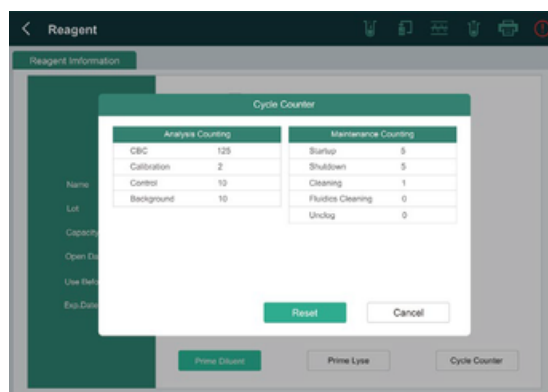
Reagent

Reagent Information

Cycle Counter

| Analysis Counting | |
|---|---|
| CBC | 125 |
| Calibration | 2 |
| Control | 10 |
| Background | 10 |

| Maintenance Counting | |
|---|---|
| Startup | 5 |
| Shutdown | 5 |
| Cleaning | 1 |
| Fluidics Cleaning | 0 |
| Unclog | 0 |

Name

Lot

Capacity

Open Da

Use Befo

Exp.Date

Reset

Cancel

Prime Diluent

Prime Lyse

Cycle Counter